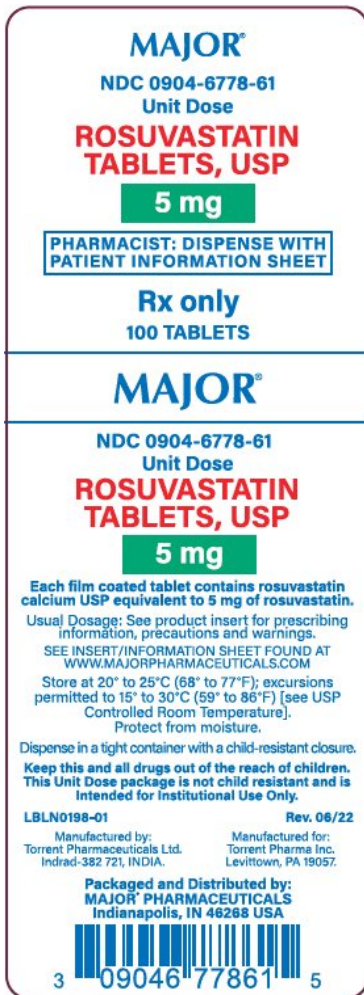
MAJOR®

NDC 0904-6778-61
Unit Dose

ROSUVASTATIN TABLETS, USP

5 mg

PHARMACIST: DISPENSE WITH PATIENT INFORMATION SHEET

Rx only
100 TABLETS

MAJOR®

NDC 0904-6778-61
Unit Dose

ROSUVASTATIN TABLETS, USP

5 mg

Each film coated tablet contains rosuvastatin calcium USP equivalent to 5 mg of rosuvastatin.

Usual Dosage: See product insert for prescribing information, precautions and warnings.

SEE INSERT/INFORMATION SHEET FOUND AT WWW.MAJORPHARMACEUTICALS.COM

Store at 20° to 25°C (68° to 77°F); excursions permitted to 15° to 30°C (59° to 86°F) [see USP Controlled Room Temperature]. Protect from moisture.

Dispense in a tight container with a child-resistant closure.

Keep this and all drugs out of the reach of children. This Unit Dose package is not child resistant and is Intended for Institutional Use Only.

LBLN0198-01

Rev. 06/22

Manufactured by:
Torrent Pharmaceuticals Ltd.
Indrad-382 721, INDIA.

Manufactured for:
Torrent Pharma Inc.
Levittown, PA 19057.

Packaged and Distributed by:
MAJOR® PHARMACEUTICALS
Indianapolis, IN 46268 USA

3 09046 77861 5